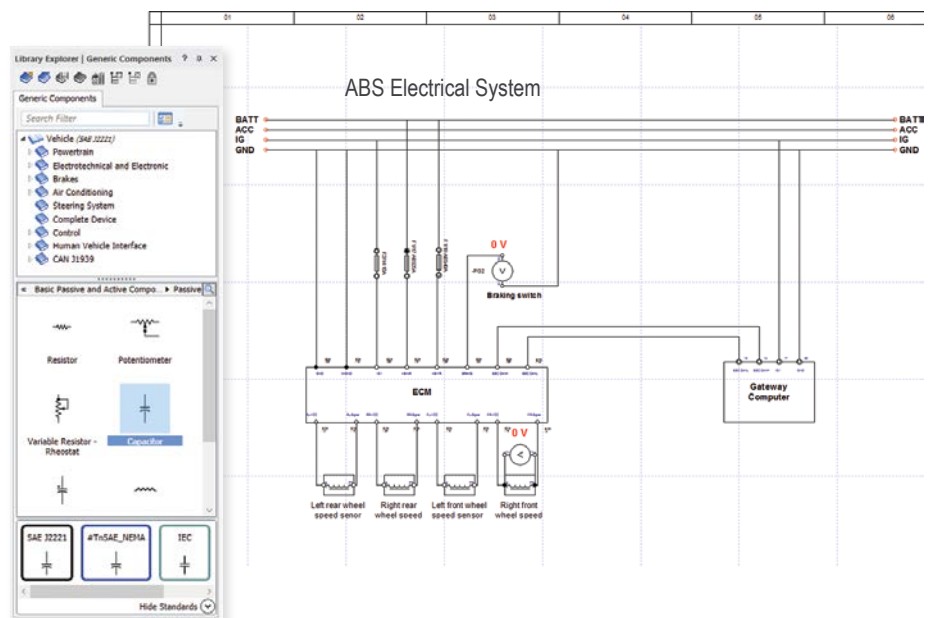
Library Explorer | Generic Components ? ✕

Generic Components

Search Filter

Vehicle (SAE J2221)
Powertrain
Electrotechnical and Electronic
Brakes
Air Conditioning
Steering System
Complete Device
Control
Human Vehicle Interface
CAN J1939

« Basic Passive and Active Compo... ▸ Passive

Resistor
Potentiometer
Variable Resistor - Rheostat
Capacitor

SAE J2221
#TnSAE_NEMA
IEC

Hide Standards

01
02
03
04
05
06

ABS Electrical System

BATT
ACC
IG
GND

BATT
ACC
IG
GND

0 V

Braking switch

ECM

Gateway Computer

0 V

Left rear wheel speed senor
Right rear wheel speed
Left front wheel speed sensor
Right front wheel speed